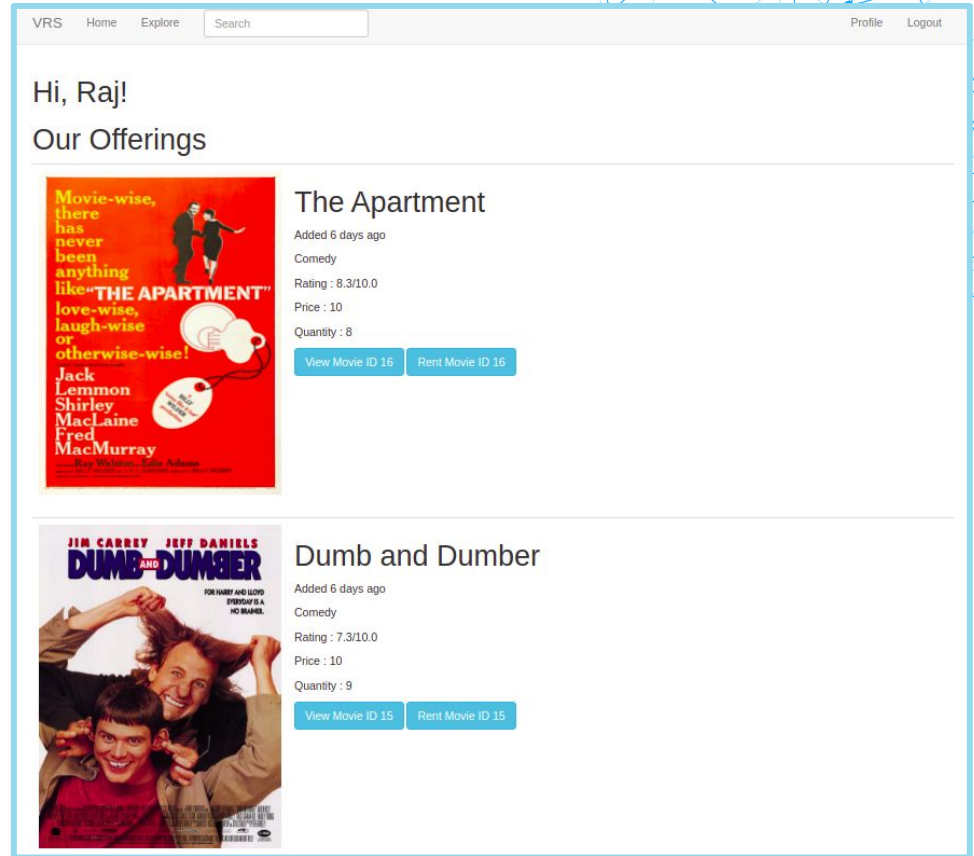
VRS Home Explore Search Profile Logout

Hi, Raj!

Our Offerings

Movie-wise, there has never been anything like "THE APARTMENT" love-wise, laugh-wise or otherwise-wise!

Jack Lemmon Shirley MacLaine Fred MacMurray

Ray Walston Edie Adams

The Apartment

Added 6 days ago

Comedy

Rating : 8.3/10.0

Price : 10

Quantity : 8

View Movie ID 16 Rent Movie ID 16

JIM CARREY JEFF DANIELS

DUMB AND DUMBER

FOR HARRY AND LLOYD EVERYDAY IS A NO BRAINER.

Dumb and Dumber

Added 6 days ago

Comedy

Rating : 7.3/10.0

Price : 10

Quantity : 9

View Movie ID 15 Rent Movie ID 15